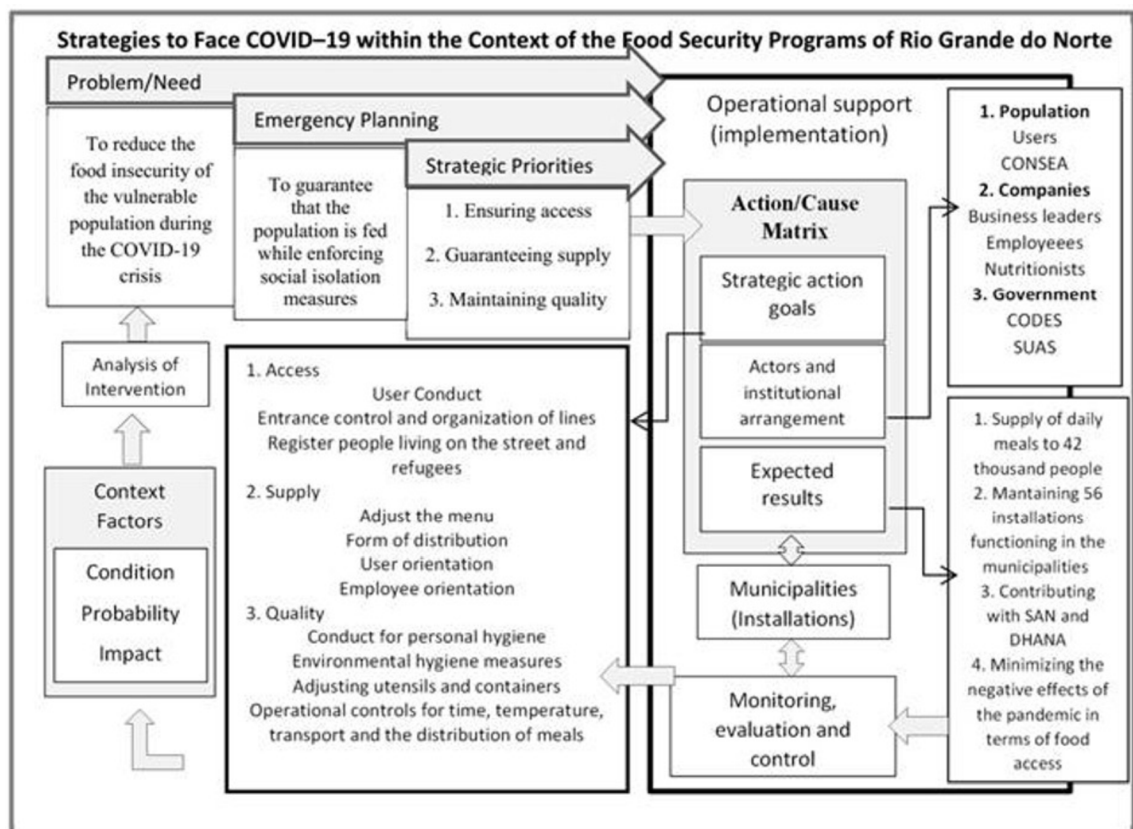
Strategies to Face COVID–19 within the Context of the Food Security Programs of Rio Grande do Norte

Problem/Need

Emergency Planning

Strategic Priorities

Operational support (implementation)

To reduce the food insecurity of the vulnerable population during the COVID-19 crisis

To guarantee that the population is fed while enforcing social isolation measures

1. Ensuring access
2. Guaranteeing supply
3. Maintaining quality

Action/Cause Matrix

Strategic action goals

Actors and institutional arrangement

Expected results

1. Population
Users
CONSEA
2. Companies
Business leaders
Employeees
Nutritionists
3. Government
CODES
SUAS

Analysis of Intervention

Context Factors

Condition
Probability
Impact

1. Access
User Conduct
Entrance control and organization of lines
Register people living on the street and refugees
2. Supply
Adjust the menu
Form of distribution
User orientation
Employee orientation
3. Quality
Conduct for personal hygiene
Environmental hygiene measures
Adjusting utensils and containers
Operational controls for time, temperature, transport and the distribution of meals

Municipalities (Installations)

Monitoring, evaluation and control

1. Supply of daily meals to 42 thousand people
2. Mantaining 56 installations functioning in the municipalities
3. Contributing with SAN and DHANA
4. Minimizing the negative effects of the pandemic in terms of food access